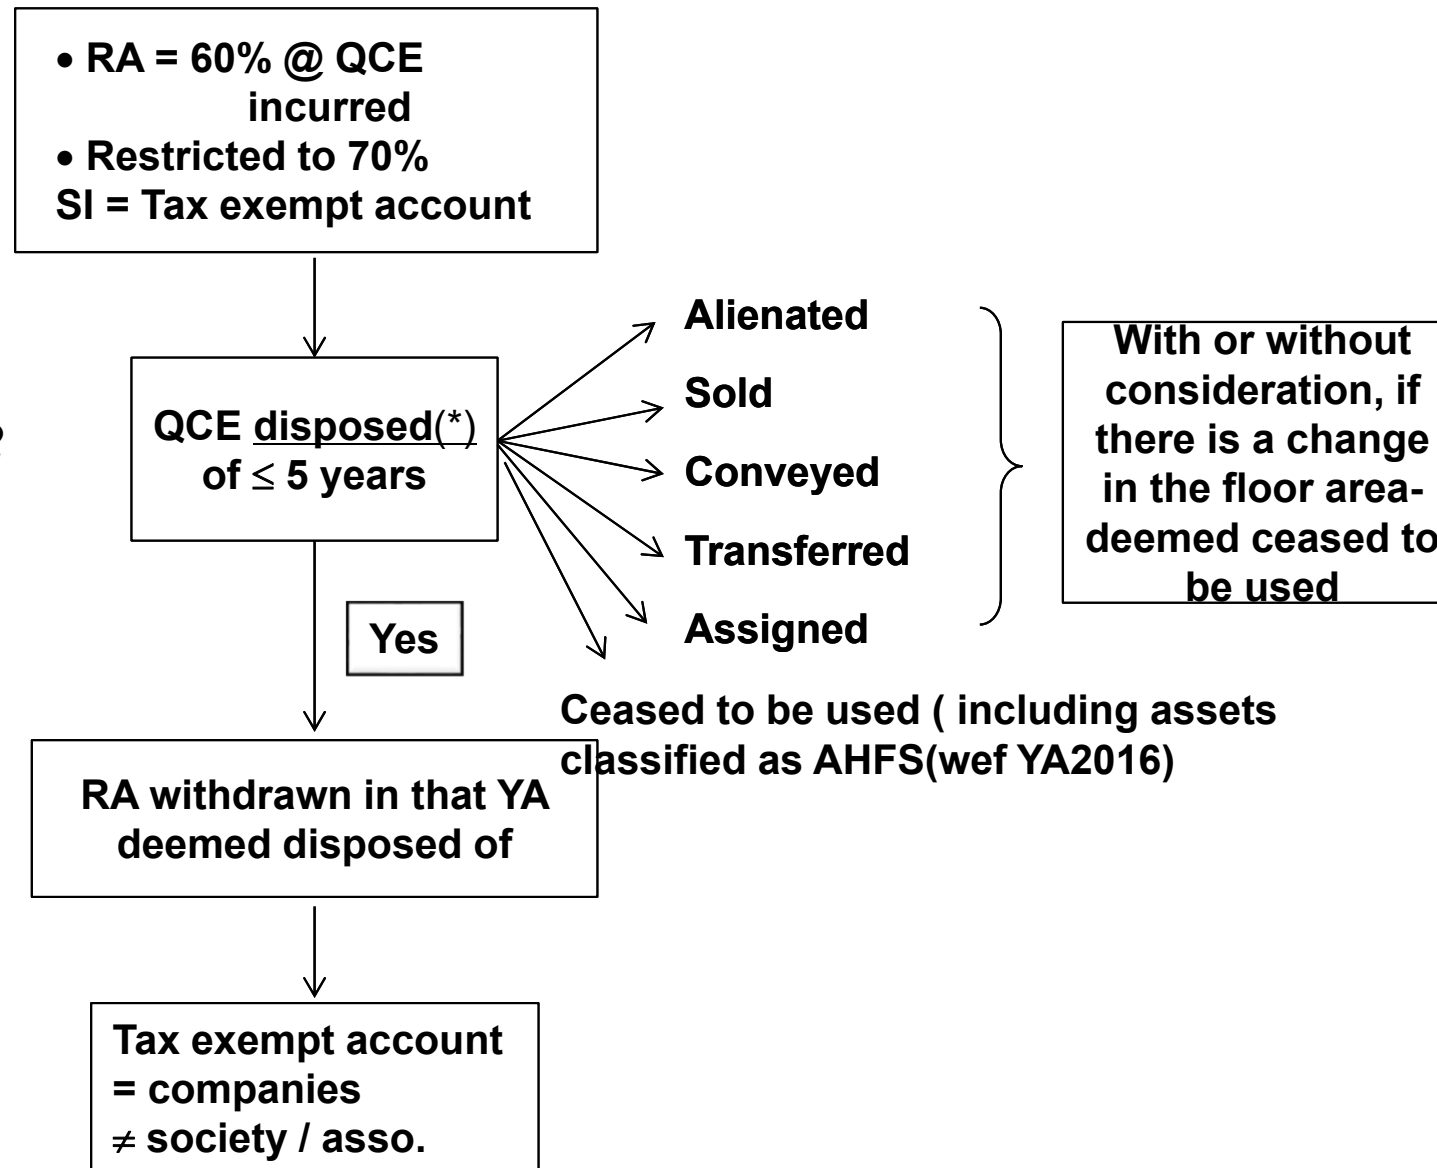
• RA = 60% @ QCE incurred
• Restricted to 70%
SI = Tax exempt account

QCE disposed(*) of $\leq$ 5 years

Alienated
Sold
Conveyed
Transferred
Assigned

With or without consideration, if there is a change in the floor area- deemed ceased to be used

Yes

Ceased to be used ( including assets classified as AHFS(wef YA2016)

RA withdrawn in that YA deemed disposed of

Tax exempt account
= companies
$\neq$ society / asso.